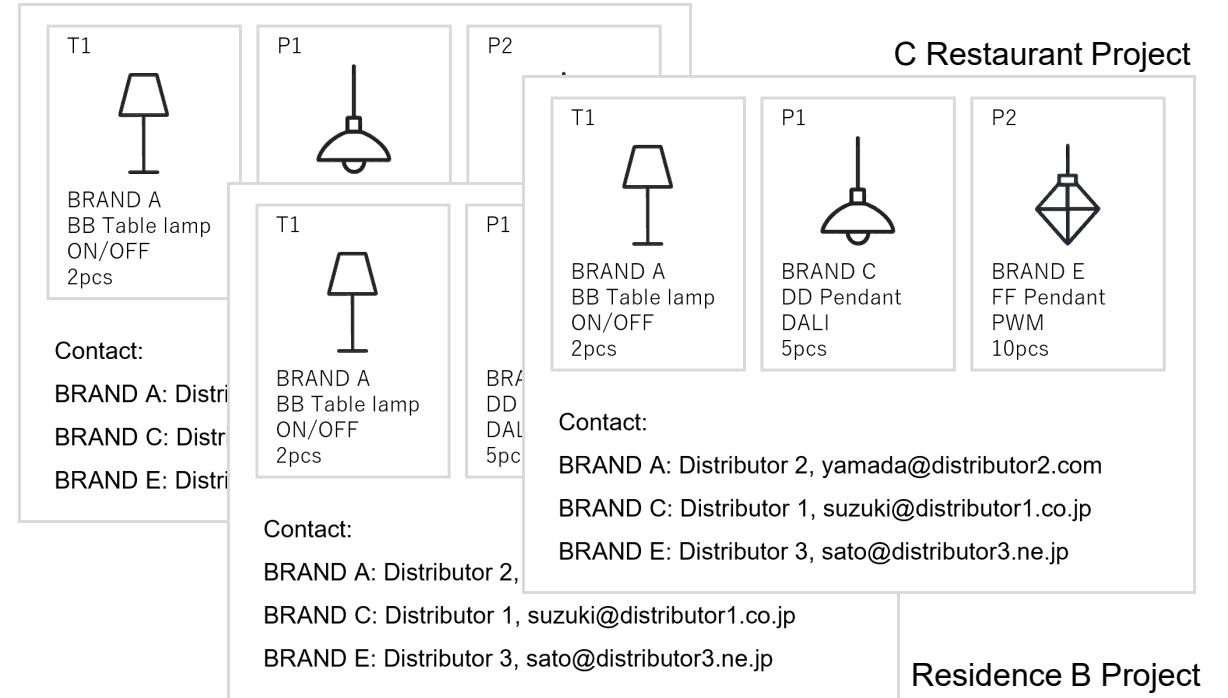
T1

BRAND A
BB Table lamp
ON/OFF
2pcs

P1

P2

Contact:

BRAND A: Distri

BRAND C: Distr

BRAND E: Distri

C Restaurant Project

T1

BRAND A
BB Table lamp
ON/OFF
2pcs

P1

BRAND C
DD Pendant
DALI
5pcs

P2

BRAND E
FF Pendant
PWM
10pcs

Contact:

BRAND A: Distributor 2, yamada@distributor2.com

BRAND C: Distributor 1, suzuki@distributor1.co.jp

BRAND E: Distributor 3, sato@distributor3.ne.jp

T1

BRAND A
BB Table lamp
ON/OFF
2pcs

P1

BRA
DD
DAL
5pc

Contact:

BRAND A: Distributor 2,

BRAND C: Distributor 1, suzuki@distributor1.co.jp

BRAND E: Distributor 3, sato@distributor3.ne.jp

Residence B Project